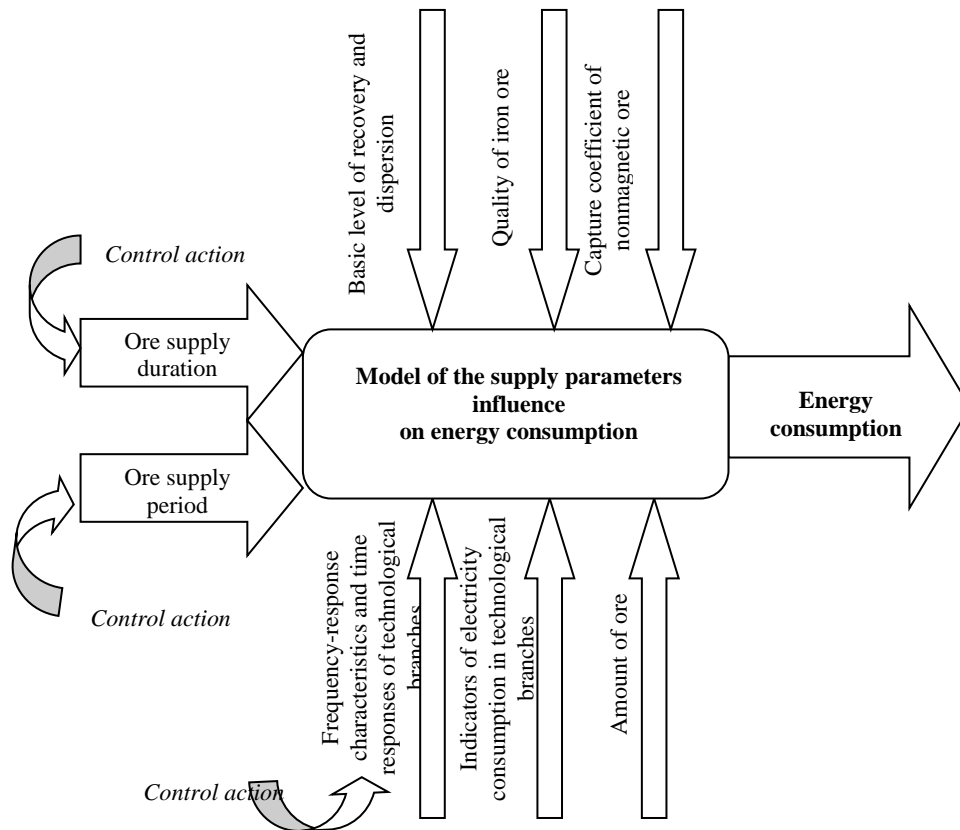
Basic level of recovery and dispersion

Quality of iron ore

Capture coefficient of nonmagnetic ore

Control action

Ore supply duration

Ore supply period

Model of the supply parameters influence on energy consumption

Energy consumption

Control action

Frequency-response characteristics and time responses of technological branches

Indicators of electricity consumption in technological branches

Amount of ore

Control action